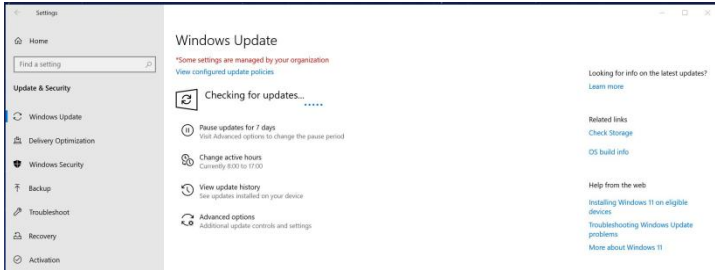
Settings

Home

Find a setting

Update & Security

Windows Update

Delivery Optimization

Windows Security

Backup

Troubleshoot

Recovery

Activation

Windows Update

*Some settings are managed by your organization

View configured update policies

Checking for updates...

Pause updates for 7 days
Visit Advanced options to change the pause period

Change active hours
Currently 8:00 to 17:00

View update history
See updates installed on your device

Advanced options
Additional update controls and settings

Looking for info on the latest updates?

Learn more

Related links

Check Storage

OS build info

Help from the web

Installing Windows 11 on eligible devices

Troubleshooting Windows Update problems

More about Windows 11